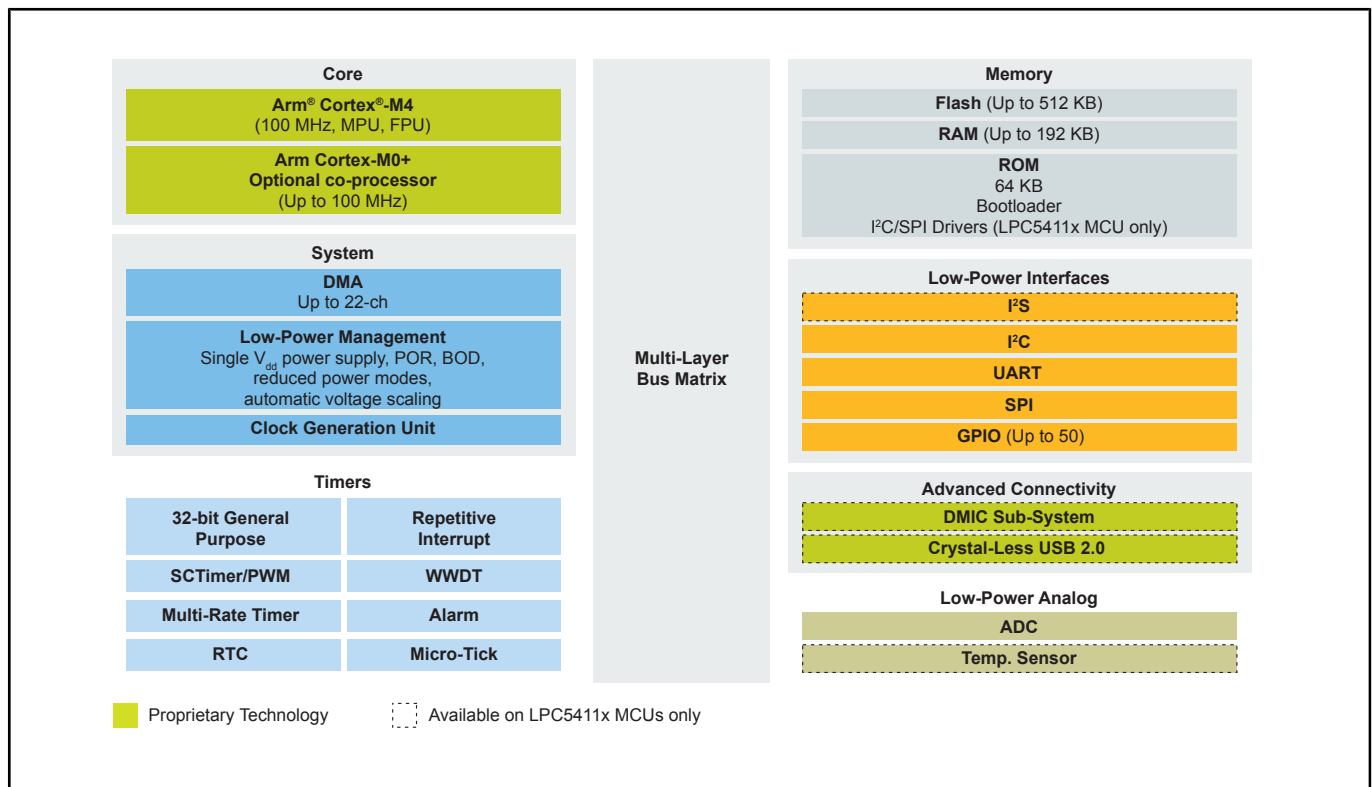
Core

Arm® Cortex®-M4
(100 MHz, MPU, FPU)

Arm Cortex-M0+
Optional co-processor
(Up to 100 MHz)

System

DMA
Up to 22-ch

Low-Power Management
Single $V_{dd}$ power supply, POR, BOD, reduced power modes, automatic voltage scaling

Clock Generation Unit

Timers

| 32-bit General Purpose | Repetitive Interrupt |
|---|---|
| SCTimer/PWM | WWDT |
| Multi-Rate Timer | Alarm |
| RTC | Micro-Tick |

Multi-Layer Bus Matrix

Memory

Flash (Up to 512 KB)

RAM (Up to 192 KB)

ROM
64 KB
Bootloader
I²C/SPI Drivers (LPC5411x MCU only)

Low-Power Interfaces

I²S

I²C

UART

SPI

GPIO (Up to 50)

Advanced Connectivity

DMIC Sub-System

Crystal-Less USB 2.0

Low-Power Analog

ADC

Temp. Sensor

Proprietary Technology

Available on LPC5411x MCUs only